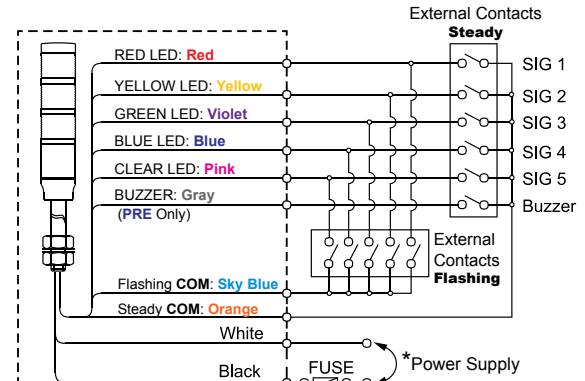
External Contacts
Steady

RED LED: Red
YELLOW LED: Yellow
GREEN LED: Violet
BLUE LED: Blue
CLEAR LED: Pink
BUZZER: Gray
(PRE Only)

SIG 1
SIG 2
SIG 3
SIG 4
SIG 5
Buzzer

External
Contacts
Flashing

Flashing COM: Sky Blue
Steady COM: Orange

White
Black
FUSE
*Power Supply